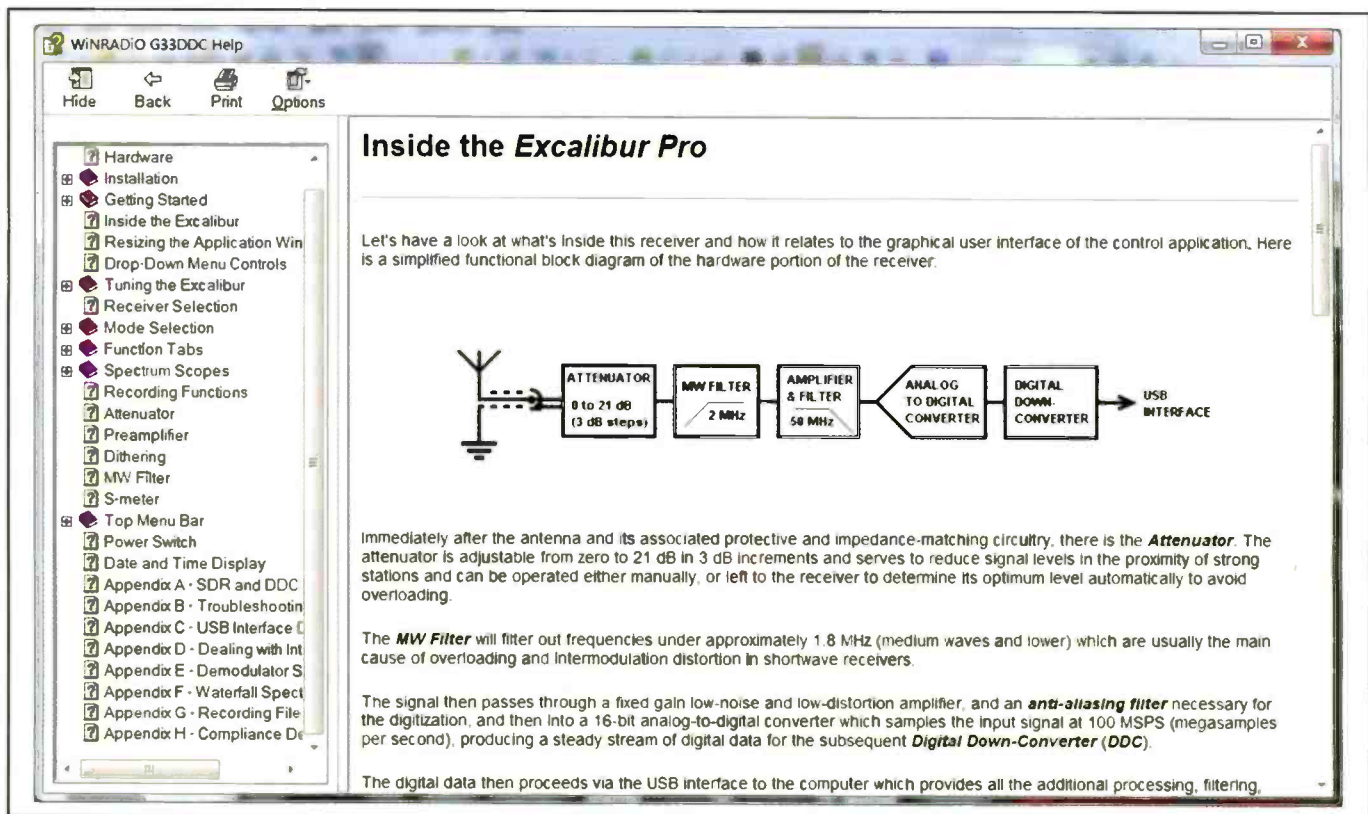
WiNRADIO G33DDC Help

Hide Back Print Options

Hardware
Installation
Getting Started
Inside the Excalibur
Resizing the Application Win
Drop-Down Menu Controls
Tuning the Excalibur
Receiver Selection
Mode Selection
Function Tabs
Spectrum Scopes
Recording Functions
Attenuator
Preamplifier
Dithering
MW Filter
S-meter
Top Menu Bar
Power Switch
Date and Time Display
Appendix A - SDR and DDC
Appendix B - Troubleshootin
Appendix C - USB Interface D
Appendix D - Dealing with Int
Appendix E - Demodulator S
Appendix F - Waterfall Spect
Appendix G - Recording File
Appendix H - Compliance De

Inside the *Excalibur Pro*

Let's have a look at what's inside this receiver and how it relates to the graphical user interface of the control application. Here is a simplified functional block diagram of the hardware portion of the receiver.

ATTENUATOR 0 to 21 dB (3 dB steps)
MW FILTER 2 MHz
AMPLIFIER & FILTER 50 MHz
ANALOG TO DIGITAL CONVERTER
DIGITAL DOWN-CONVERTER
USB INTERFACE

Immediately after the antenna and its associated protective and impedance-matching circuitry, there is the ***Attenuator***. The attenuator is adjustable from zero to 21 dB in 3 dB increments and serves to reduce signal levels in the proximity of strong stations and can be operated either manually, or left to the receiver to determine its optimum level automatically to avoid overloading.

The ***MW Filter*** will filter out frequencies under approximately 1.8 MHz (medium waves and lower) which are usually the main cause of overloading and intermodulation distortion in shortwave receivers.

The signal then passes through a fixed gain low-noise and low-distortion amplifier, and an ***anti-aliasing filter*** necessary for the digitization, and then into a 16-bit analog-to-digital converter which samples the input signal at 100 MSPS (megasamples per second), producing a steady stream of digital data for the subsequent ***Digital Down-Converter*** (***DDC***).

The digital data then proceeds via the USB interface to the computer which provides all the additional processing, filtering,